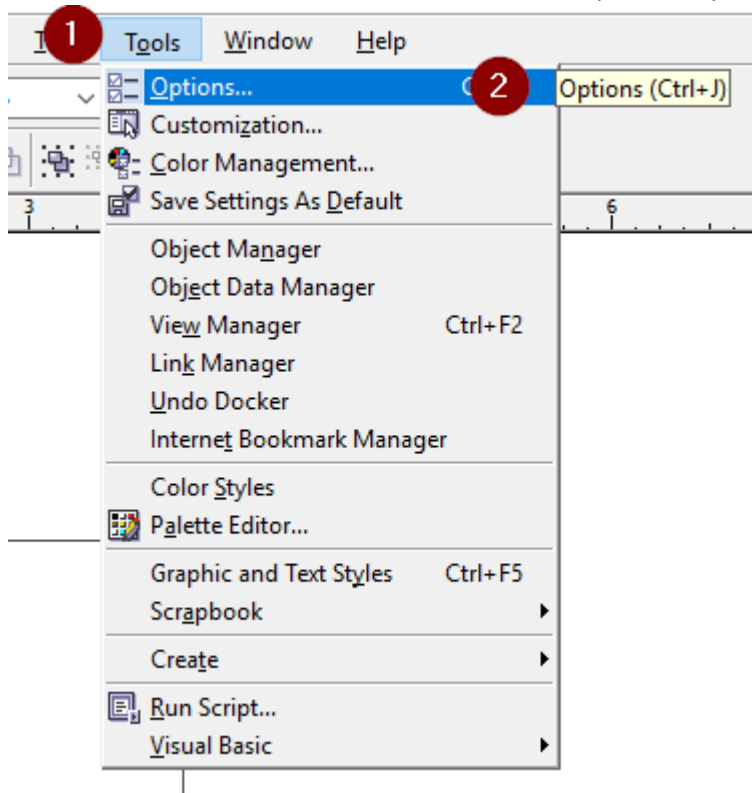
T 1 Tools Window Help

Options... C 2 Options (Ctrl+J)
Customization...
Color Management...
Save Settings As Default

3 6

Object Manager
Object Data Manager
View Manager Ctrl+F2
Link Manager
Undo Docker
Internet Bookmark Manager

Color Styles
Palette Editor...

Graphic and Text Styles Ctrl+F5
Scrapbook

Create

Run Script...
Visual Basic